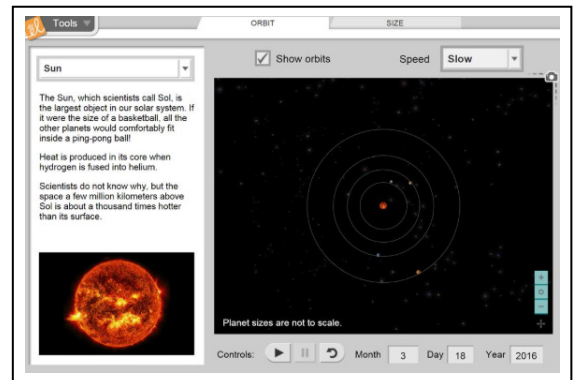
Tools

ORBIT

SIZE

Sun

The Sun, which scientists call Sol, is the largest object in our solar system. If it were the size of a basketball, all the other planets would comfortably fit inside a ping-pong ball!

Heat is produced in its core when hydrogen is fused into helium.

Scientists do not know why, but the space a few million kilometers above Sol is about a thousand times hotter than its surface.

Show orbits

Speed Slow

Planet sizes are not to scale.

Controls:

Month 3 Day 18 Year 2016